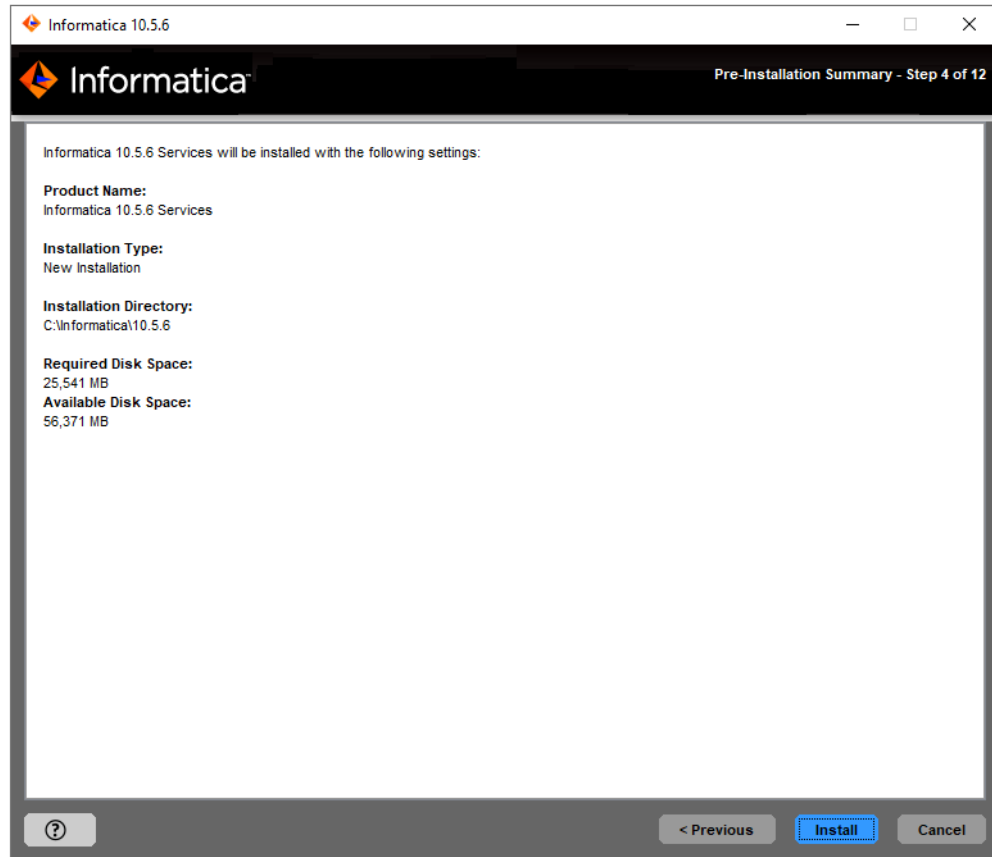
Informatica 10.5.6

Informatica

Pre-Installation Summary - Step 4 of 12

Informatica 10.5.6 Services will be installed with the following settings:

Product Name:
Informatica 10.5.6 Services

Installation Type:
New Installation

Installation Directory:
C:\Informatica\10.5.6

Required Disk Space:
25,541 MB
Available Disk Space:
56,371 MB

?

< Previous

Install

Cancel